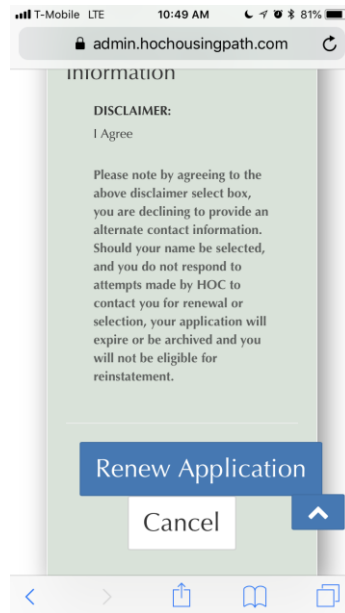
T-Mobile LTE 10:49 AM 81%

admin.hochousingpath.com

Information

DISCLAIMER:

I Agree

Please note by agreeing to the above disclaimer select box, you are declining to provide an alternate contact information. Should your name be selected, and you do not respond to attempts made by HOC to contact you for renewal or selection, your application will expire or be archived and you will not be eligible for reinstatement.

Renew Application

Cancel